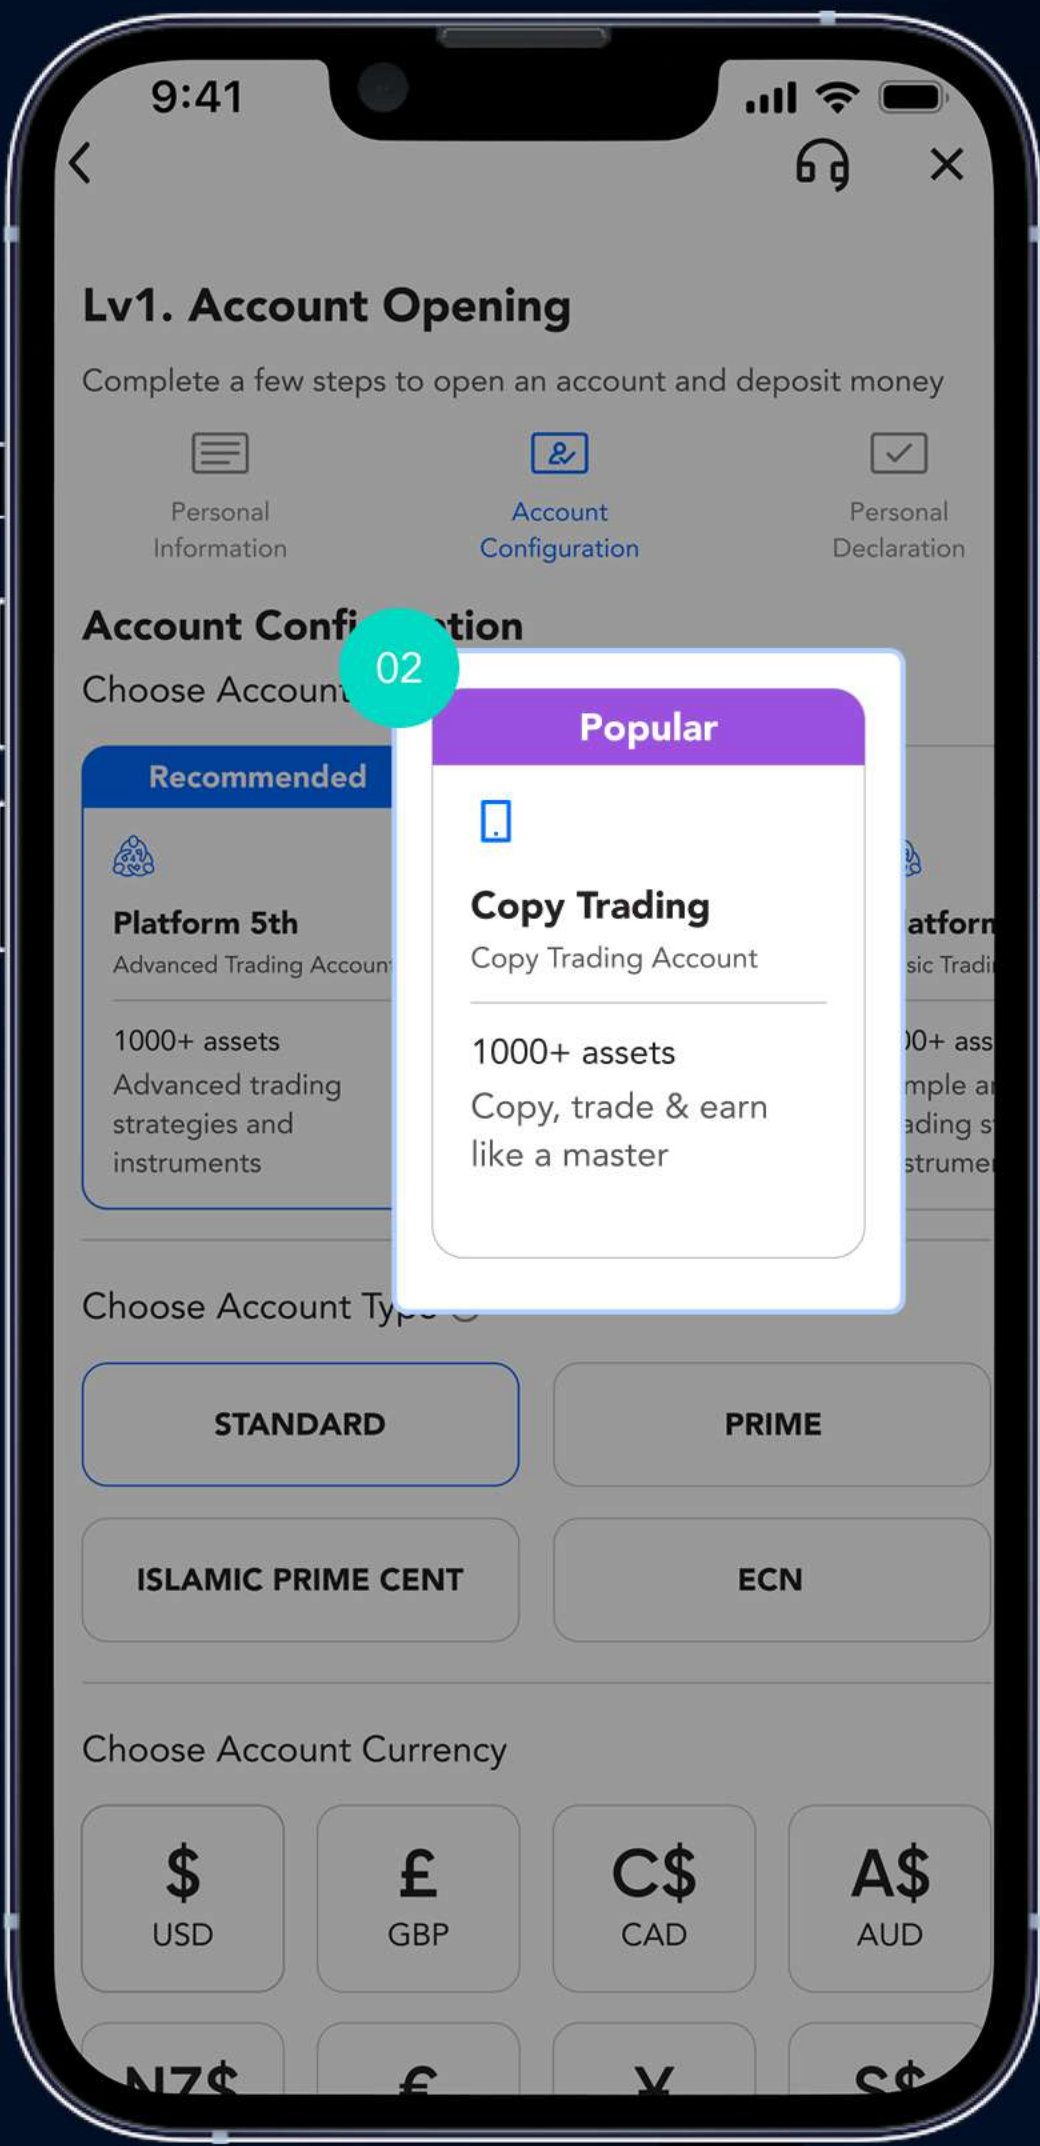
9:41

Lv1. Account Opening

Complete a few steps to open an account and deposit money

Personal Information

Account Configuration

Personal Declaration

Account Confi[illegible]tion

Choose Account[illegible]

02

Recommended

Platform 5th

Advanced Trading Accoun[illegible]

1000+ assets

Advanced trading strategies and instruments

Popular

Copy Trading

Copy Trading Account

1000+ assets

Copy, trade & earn like a master

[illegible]atforn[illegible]

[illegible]sic Tradi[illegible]

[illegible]0+ ass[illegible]

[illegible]mple a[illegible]

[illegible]ading s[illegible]

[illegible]strume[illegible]

Choose Account Typ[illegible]

STANDARD

PRIME

ISLAMIC PRIME CENT

ECN

Choose Account Currency

$
USD

£
GBP

C$
CAD

A$
AUD

NZ$

€

¥

S$